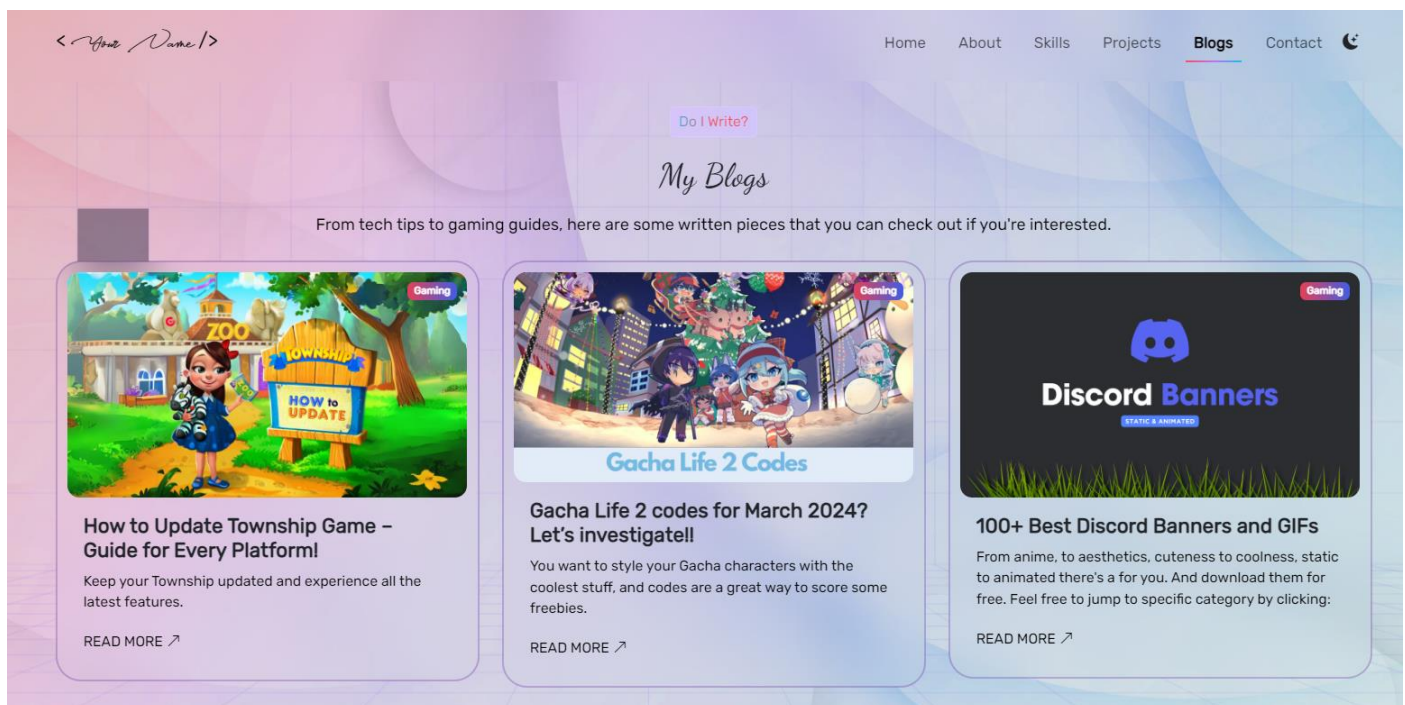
< Your Name />

Home About Skills Projects Blogs Contact

Do I Write?

My Blogs

From tech tips to gaming guides, here are some written pieces that you can check out if you're interested.

Gaming

ZOO

TOWNSHIP

HOW to UPDATE

How to Update Township Game – Guide for Every Platform!

Keep your Township updated and experience all the latest features.

READ MORE ↗

Gaming

Gacha Life 2 Codes

Gacha Life 2 codes for March 2024? Let's investigate!!

You want to style your Gacha characters with the coolest stuff, and codes are a great way to score some freebies.

READ MORE ↗

Gaming

Discord Banners

STATIC & ANIMATED

100+ Best Discord Banners and GIFs

From anime, to aesthetics, cuteness to coolness, static to animated there's a for you. And download them for free. Feel free to jump to specific category by clicking:

READ MORE ↗